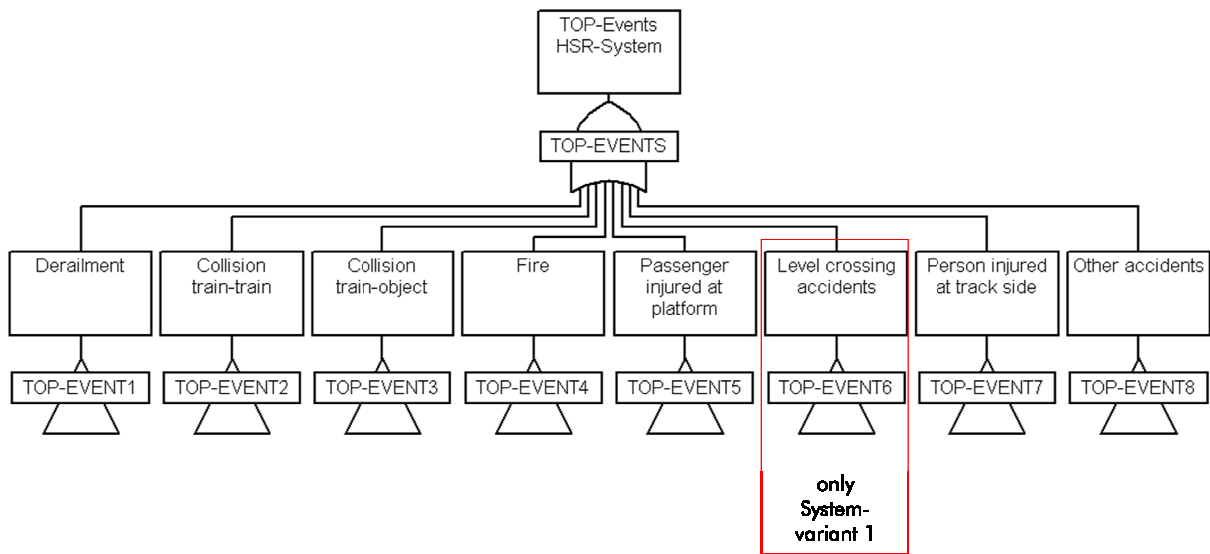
TOP-Events HSR-System

TOP-EVENTS

Derailment

TOP-EVENT1

Collision train-train

TOP-EVENT2

Collision train-object

TOP-EVENT3

Fire

TOP-EVENT4

Passenger injured at platform

TOP-EVENT5

Level crossing accidents

TOP-EVENT6

only System-variant 1

Person injured at track side

TOP-EVENT7

Other accidents

TOP-EVENT8